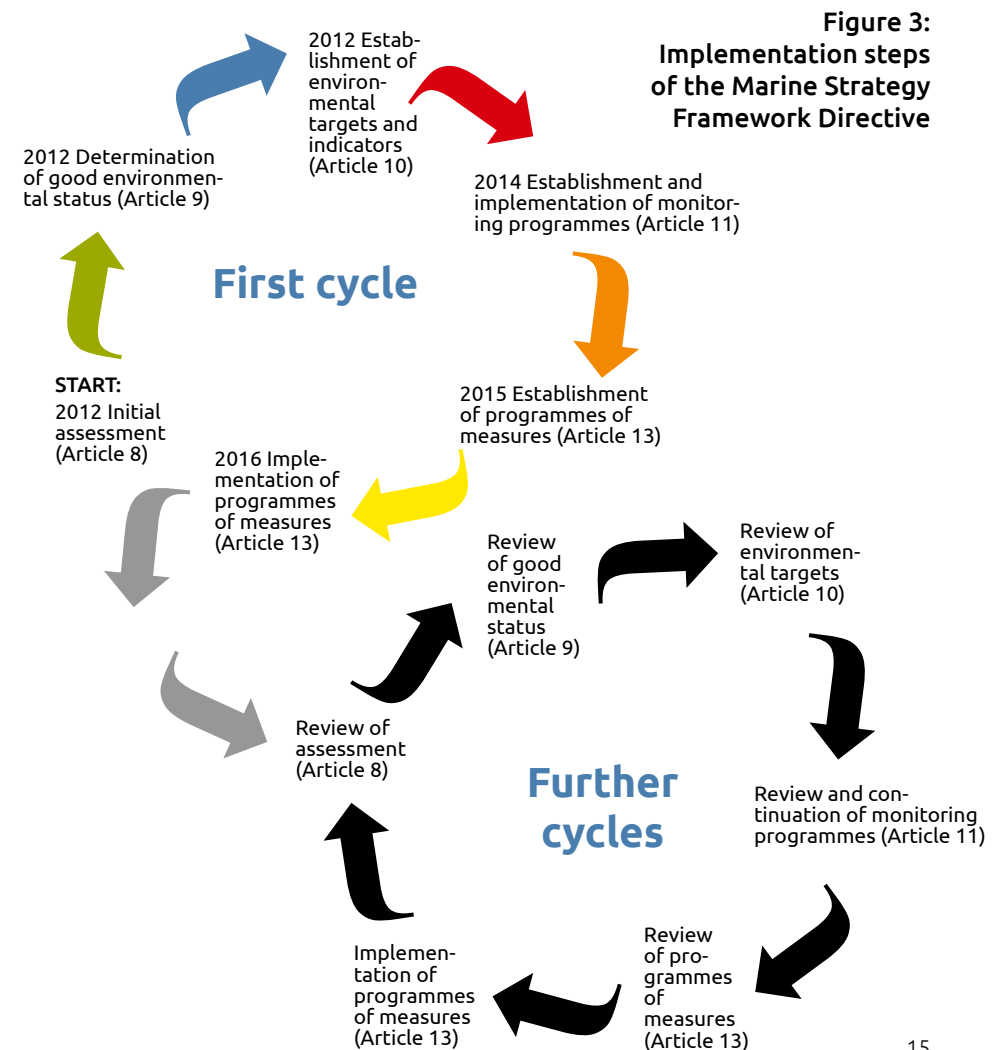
Figure 3: Implementation steps of the Marine Strategy Framework Directive

2012 Establishment of environmental targets and indicators (Article 10)

2012 Determination of good environmental status (Article 9)

2014 Establishment and implementation of monitoring programmes (Article 11)

First cycle

START:
2012 Initial assessment (Article 8)

2015 Establishment of programmes of measures (Article 13)

2016 Implementation of programmes of measures (Article 13)

Review of good environmental status (Article 9)

Review of environmental targets (Article 10)

Review of assessment (Article 8)

Further cycles

Review and continuation of monitoring programmes (Article 11)

Implementation of programmes of measures (Article 13)

Review of programmes of measures (Article 13)

15